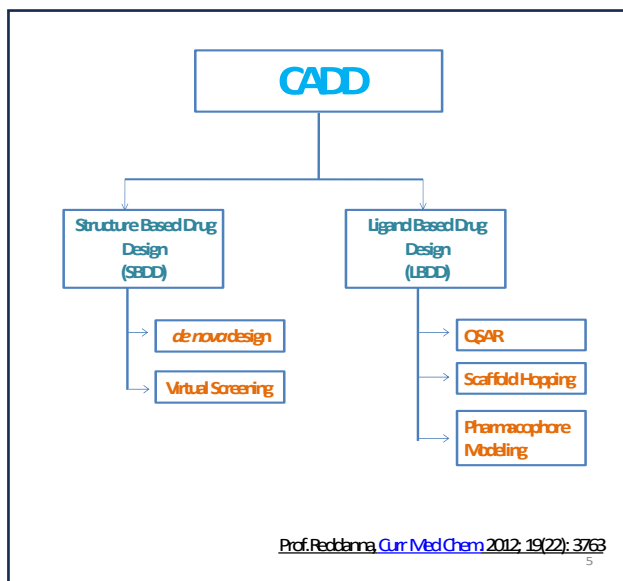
CADD

Structure Based Drug Design (SBDD)

Ligand Based Drug Design (LBDD)

de novo design

Virtual Screening

QSAR

Scaffold Hopping

Pharmacophore Modeling

Prof. Reddanna, Curr Med Chem 2012; 19(22): 3763

5